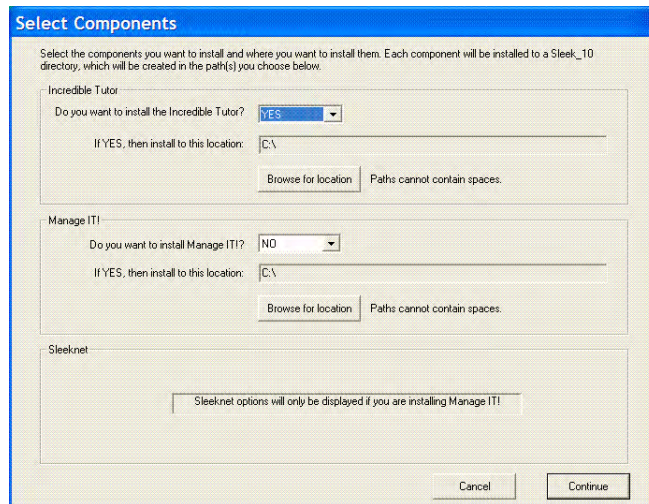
Select Components

Select the components you want to install and where you want to install them. Each component will be installed to a Sleek_10 directory, which will be created in the path(s) you choose below.

Incredible Tutor

Do you want to install the Incredible Tutor? YES

If YES, then install to this location: C:\

Browse for location Paths cannot contain spaces.

Manage IT!

Do you want to install Manage IT!? NO

If YES, then install to this location: C:\

Browse for location Paths cannot contain spaces.

Sleeknet

Sleeknet options will only be displayed if you are installing Manage IT!

Cancel Continue